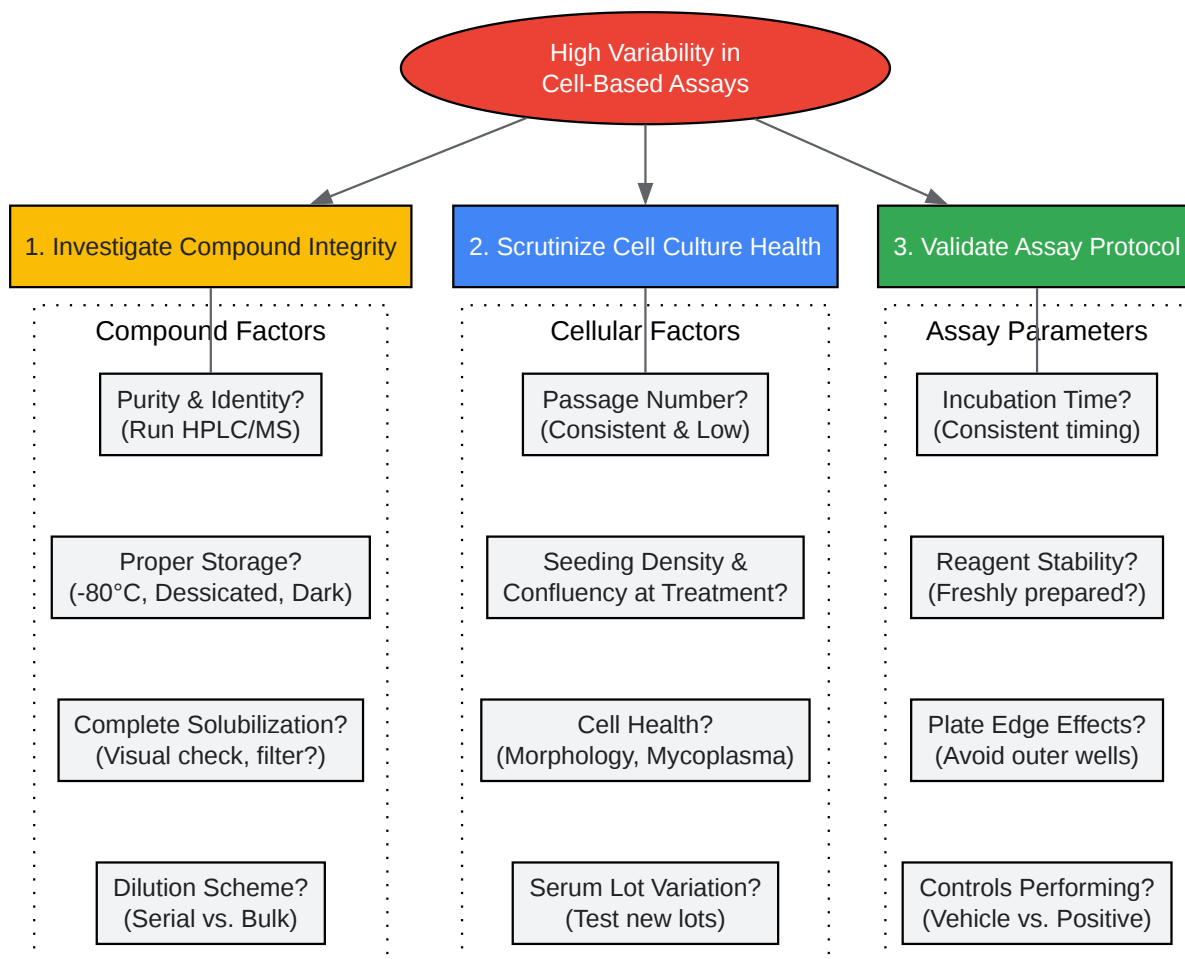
High Variability in Cell-Based Assays

1. Investigate Compound Integrity

Compound Factors

Purity & Identity? (Run HPLC/MS)

Proper Storage? (-80°C, Dessicated, Dark)

Complete Solubilization? (Visual check, filter?)

Dilution Scheme? (Serial vs. Bulk)

2. Scrutinize Cell Culture Health

Cellular Factors

Passage Number? (Consistent & Low)

Seeding Density & Confluency at Treatment?

Cell Health? (Morphology, Mycoplasma)

Serum Lot Variation? (Test new lots)

3. Validate Assay Protocol

Assay Parameters

Incubation Time? (Consistent timing)

Reagent Stability? (Freshly prepared?)

Plate Edge Effects? (Avoid outer wells)

Controls Performing? (Vehicle vs. Positive)